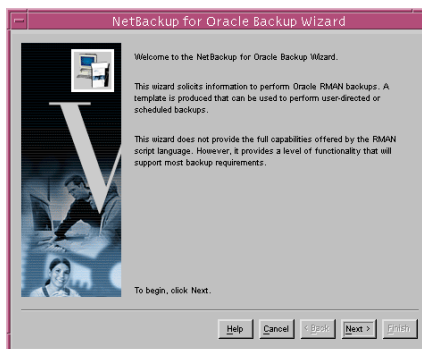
NetBackup for Oracle Backup Wizard

Welcome to the NetBackup for Oracle Backup Wizard.

This wizard solicits information to perform Oracle RMAN backups. A template is produced that can be used to perform user-directed or scheduled backups.

This wizard does not provide the full capabilities offered by the RMAN script language. However, it provides a level of functionality that will support most backup requirements.

To begin, click Next.

Help | Cancel | < Back | Next > | Finish